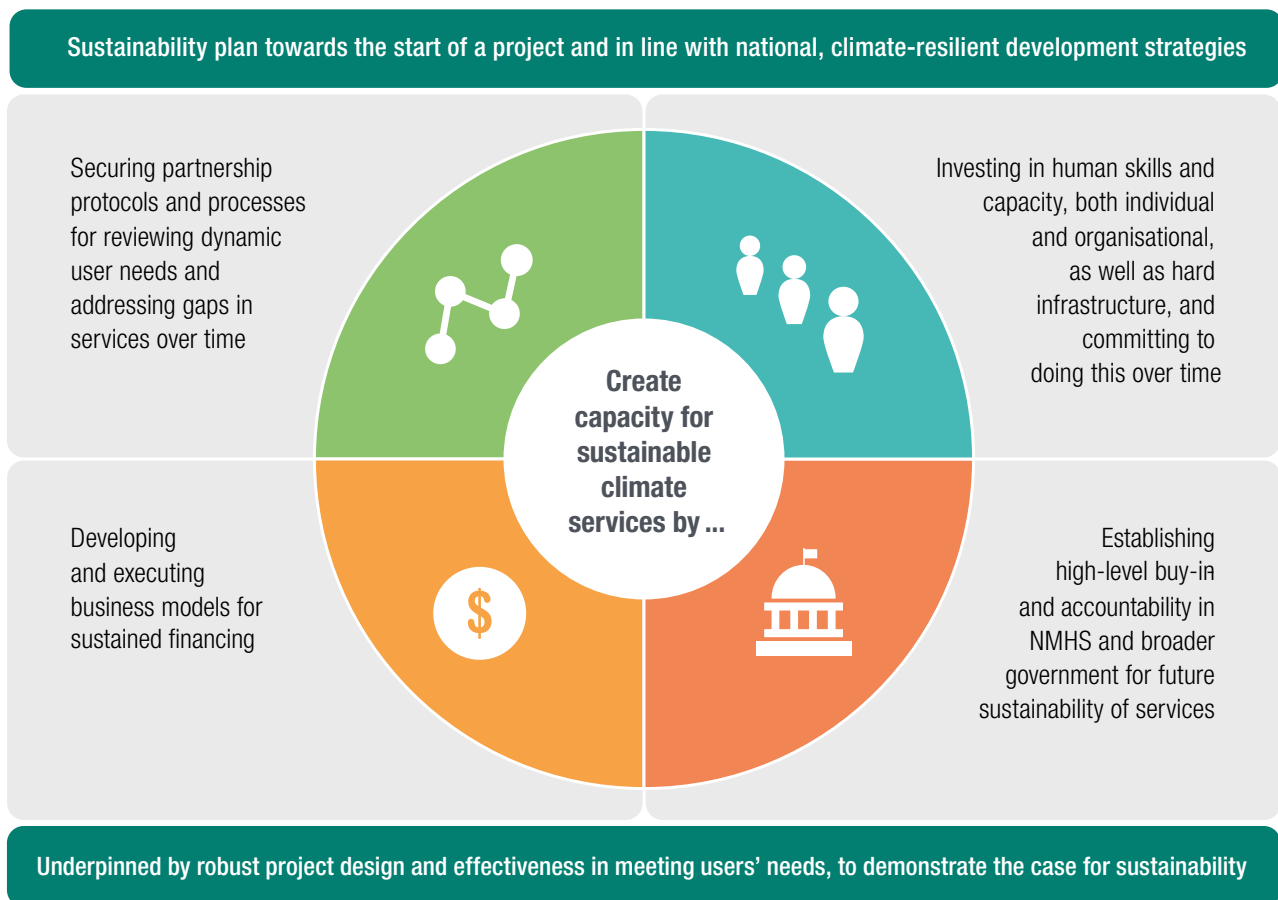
Sustainability plan towards the start of a project and in line with national, climate-resilient development strategies

Securing partnership protocols and processes for reviewing dynamic user needs and addressing gaps in services over time

Investing in human skills and capacity, both individual and organisational, as well as hard infrastructure, and committing to doing this over time

Create capacity for sustainable climate services by ...

Developing and executing business models for sustained financing

$

Establishing high-level buy-in and accountability in NMHS and broader government for future sustainability of services

Underpinned by robust project design and effectiveness in meeting users' needs, to demonstrate the case for sustainability